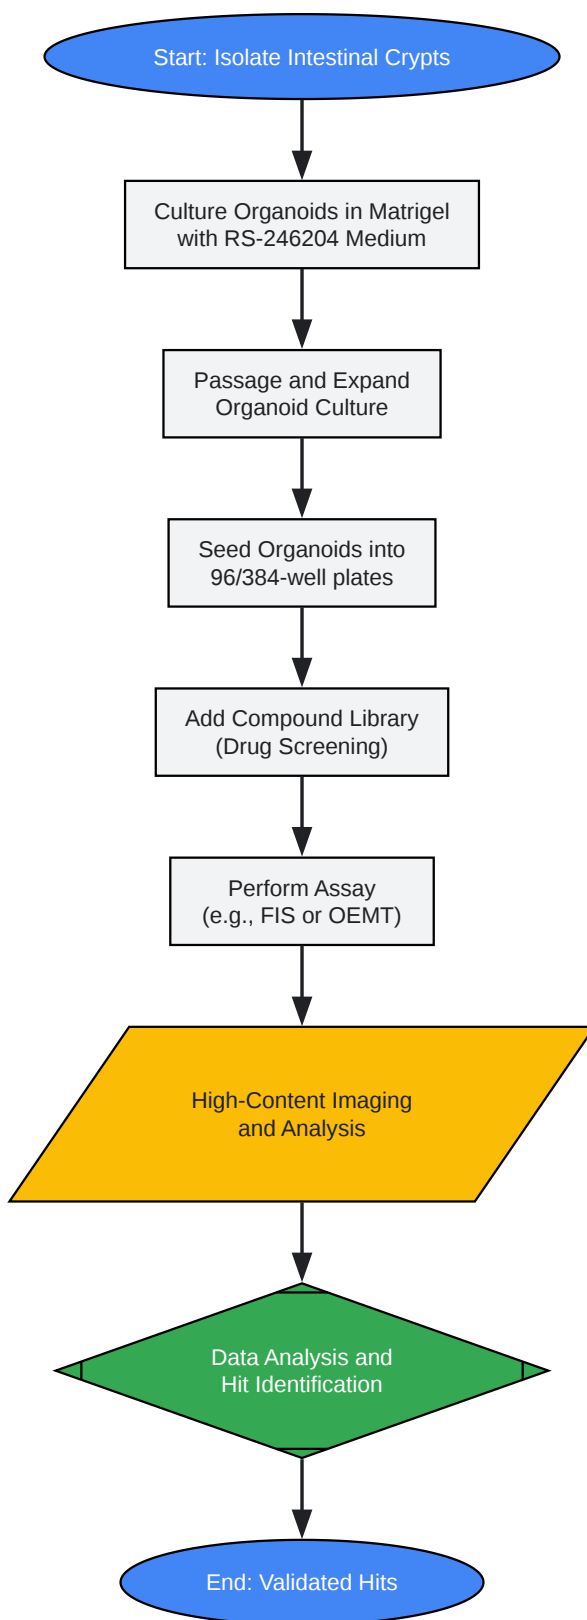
Start: Isolate Intestinal Crypts

Culture Organoids in Matrigel with RS-246204 Medium

Passage and Expand Organoid Culture

Seed Organoids into 96/384-well plates

Add Compound Library (Drug Screening)

Perform Assay (e.g., FIS or OEMT)

High-Content Imaging and Analysis

Data Analysis and Hit Identification

End: Validated Hits